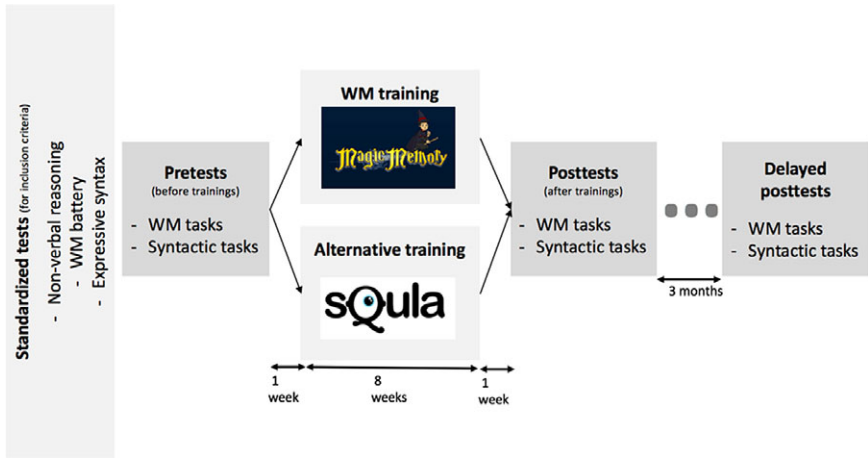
Standardized tests (for inclusion criteria)
- Non-verbal reasoning
- WM battery
- Expressive syntax

Pretests
(before trainings)
- WM tasks
- Syntactic tasks

WM training
Magic Melody

Alternative training
sQula

Posttests
(after trainings)
- WM tasks
- Syntactic tasks

Delayed posttests
- WM tasks
- Syntactic tasks

3 months

1 week

8 weeks

1 week